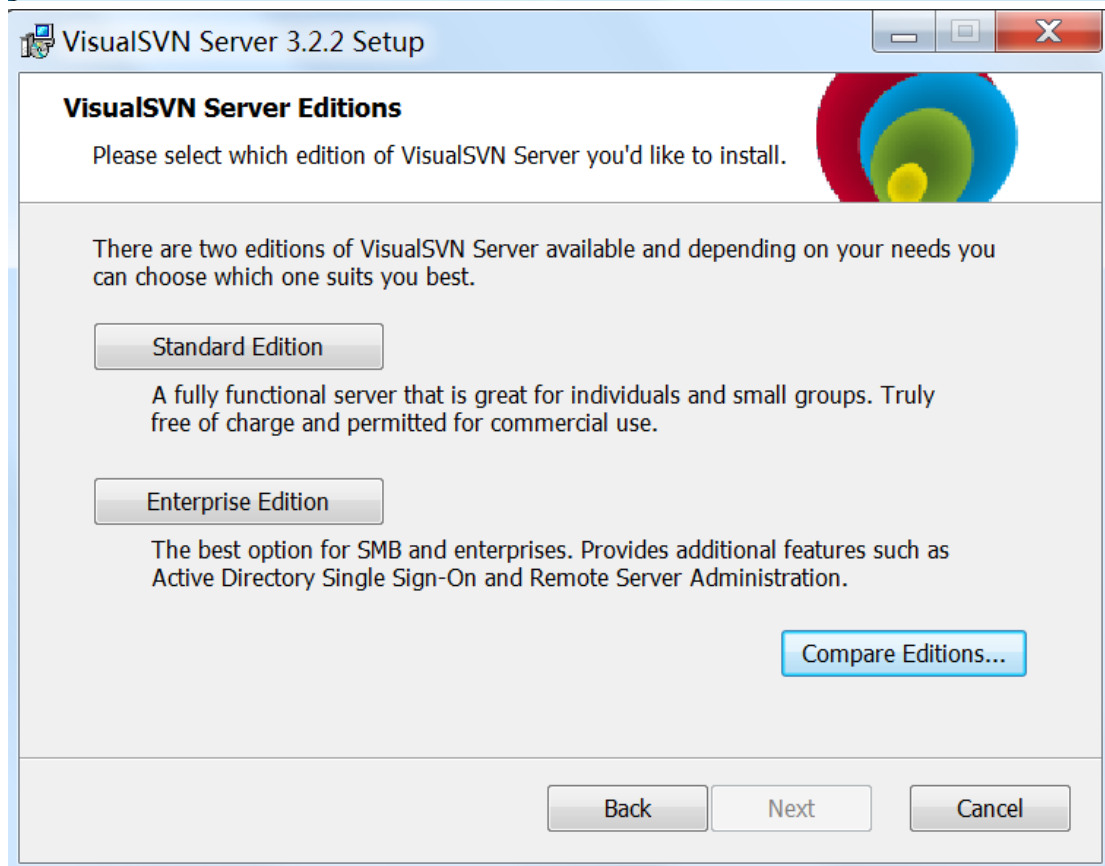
VisualSVN Server 3.2.2 Setup

VisualSVN Server Editions

Please select which edition of VisualSVN Server you'd like to install.

There are two editions of VisualSVN Server available and depending on your needs you can choose which one suits you best.

Standard Edition

A fully functional server that is great for individuals and small groups. Truly free of charge and permitted for commercial use.

Enterprise Edition

The best option for SMB and enterprises. Provides additional features such as Active Directory Single Sign-On and Remote Server Administration.

Compare Editions...

Back

Next

Cancel